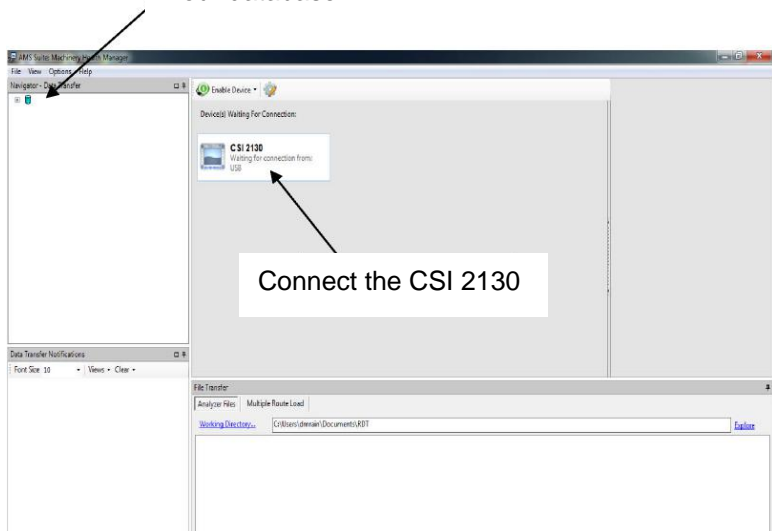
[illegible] database

AMS Suite: Machinery Health Manager
File View Options Help
Navigator - Data Transfer
Enable Device
Device(s) Waiting For Connection:
CSI 2130
Waiting for connection from:
USB
Connect the CSI 2130
Data Transfer Notifications
Font Size 10 Views Clear
File Transfer
Analyzer Files Multiple Route Load
Working Directory... C:\Users\dmain\Documents\RDT
Explore